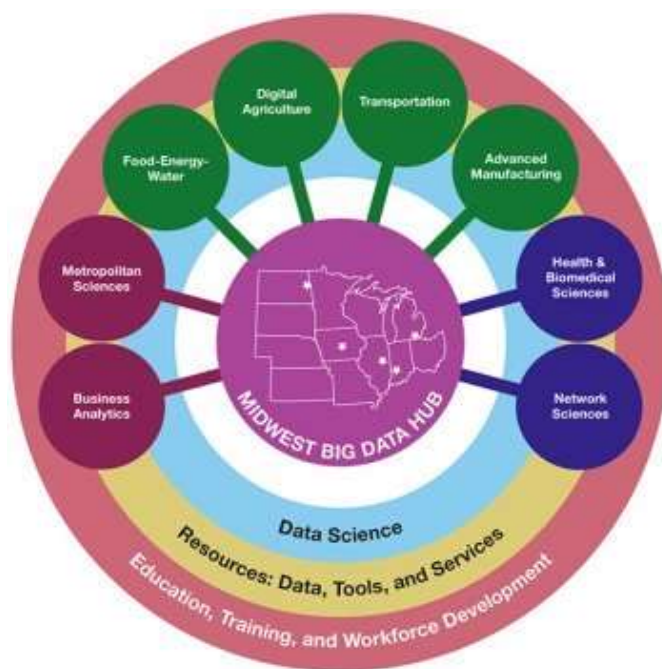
Digital Agriculture

Transportation

Food-Energy-Water

Advanced Manufacturing

Metropolitan Sciences

Health & Biomedical Sciences

Business Analytics

Network Sciences

MIDWEST BIG DATA HUB

Data Science

Resources: Data, Tools, and Services

Education, Training, and Workforce Development